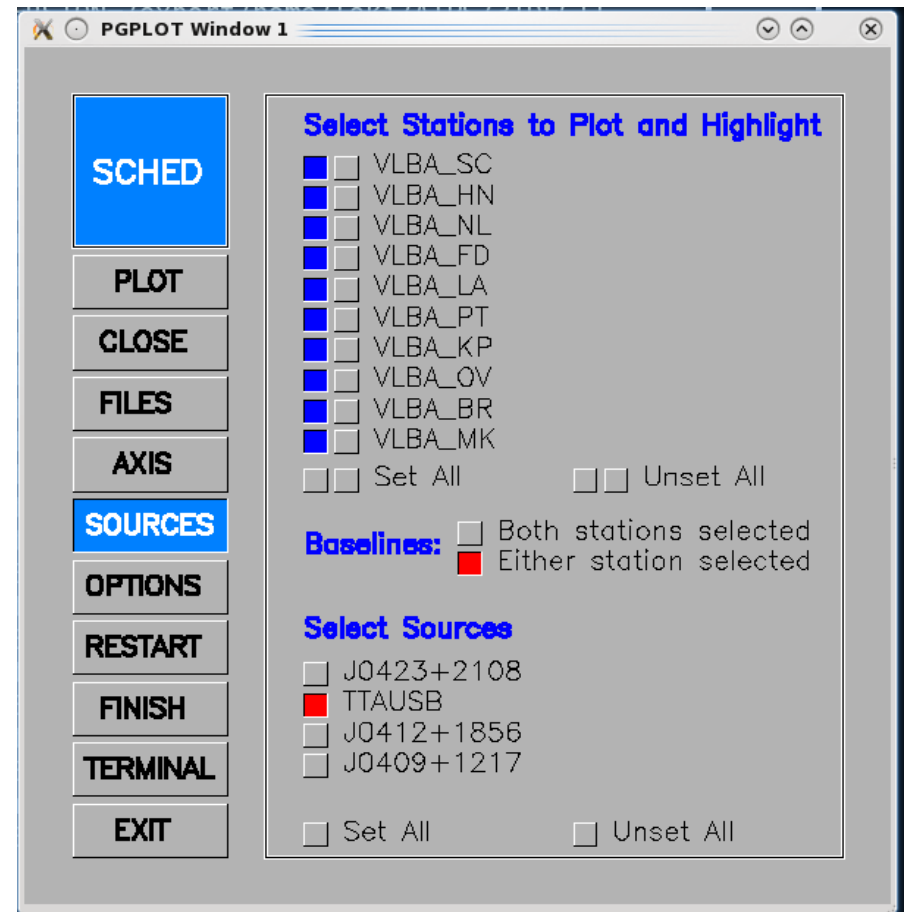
PGPLOT Window 1

SCHED
PLOT
CLOSE
FILES
AXIS
SOURCES
OPTIONS
RESTART
FINISH
TERMINAL
EXIT

Select Stations to Plot and Highlight
VLBA_SC
VLBA_HN
VLBA_NL
VLBA_FD
VLBA_LA
VLBA_PT
VLBA_KP
VLBA_OV
VLBA_BR
VLBA_MK
Set All
Unset All

Baselines: Both stations selected
Either station selected

Select Sources
J0423+2108
TTAUSB
J0412+1856
J0409+1217

Set All
Unset All